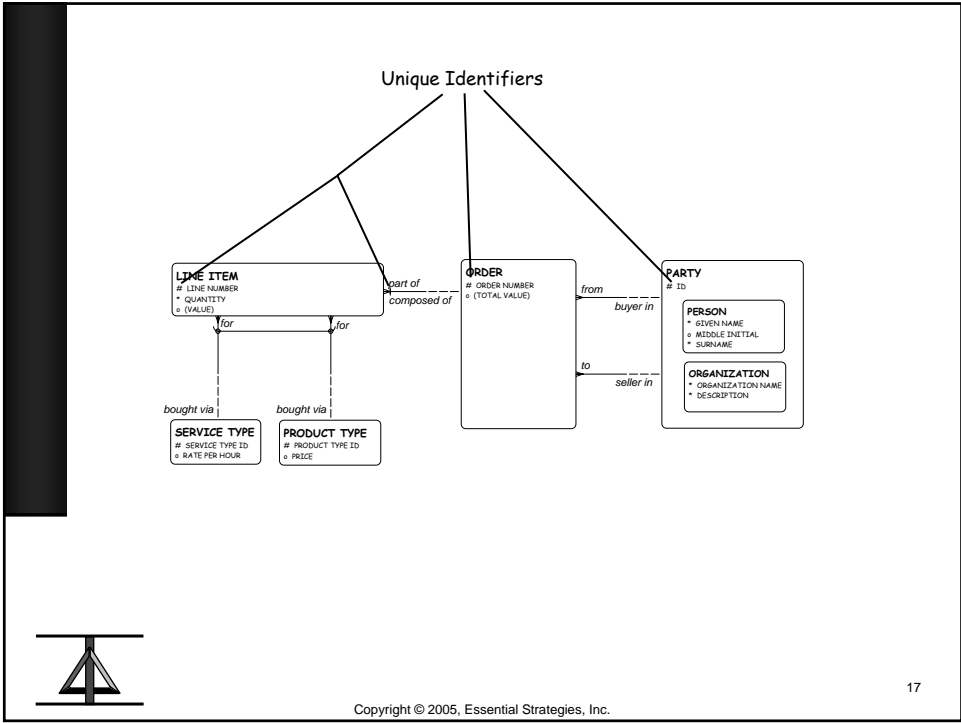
Unique Identifiers

LINE ITEM
# LINE NUMBER
* QUANTITY
o (VALUE)

part of
composed of

for
for

bought via
bought via

SERVICE TYPE
# SERVICE TYPE ID
o RATE PER HOUR

PRODUCT TYPE
# PRODUCT TYPE ID
o PRICE

ORDER
# ORDER NUMBER
o (TOTAL VALUE)

from
buyer in
to
seller in

PARTY
# ID

PERSON
* GIVEN NAME
o MIDDLE INITIAL
* SURNAME

ORGANIZATION
* ORGANIZATION NAME
* DESCRIPTION

17

Copyright © 2005, Essential Strategies, Inc.